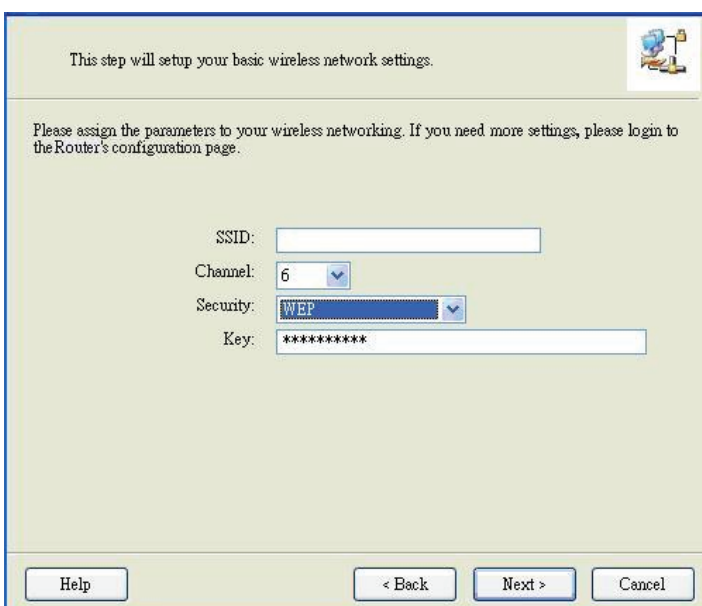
This step will setup your basic wireless network settings.

Please assign the parameters to your wireless networking. If you need more settings, please login to the Router's configuration page.

SSID:
Channel: 6
Security: WEP
Key: **********

Help
< Back
Next >
Cancel